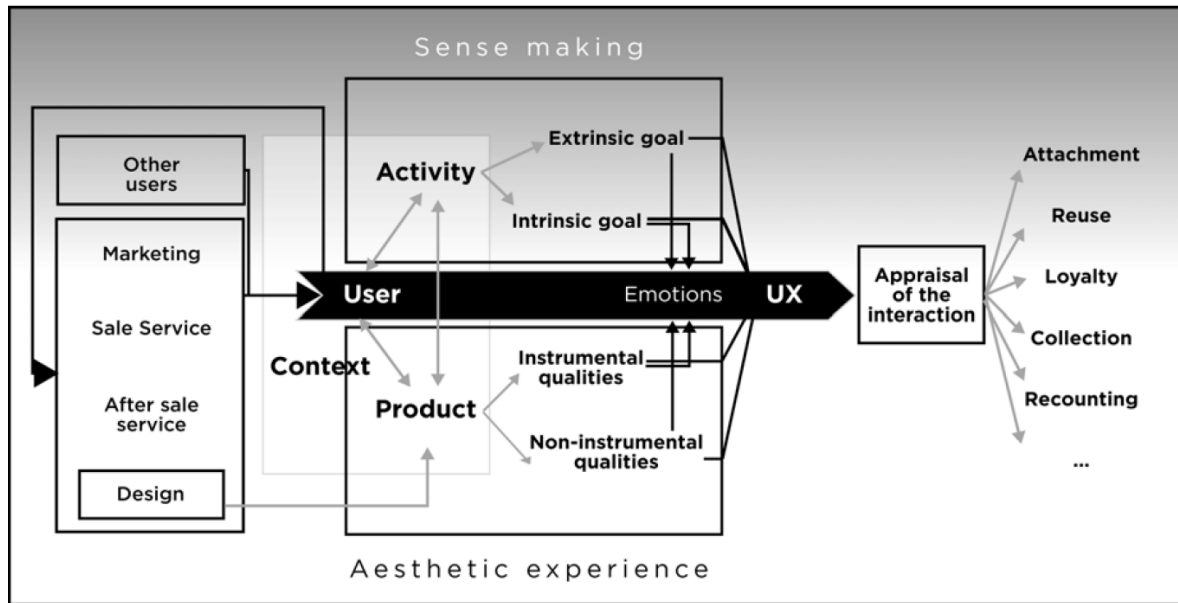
Sense making

Other users

Marketing

Sale Service

After sale service

Design

Context

Activity

Extrinsic goal

Intrinsic goal

User

Emotions

UX

Product

Instrumental qualities

Non-instrumental qualities

Appraisal of the interaction

Attachment

Reuse

Loyalty

Collection

Recounting

...

Aesthetic experience